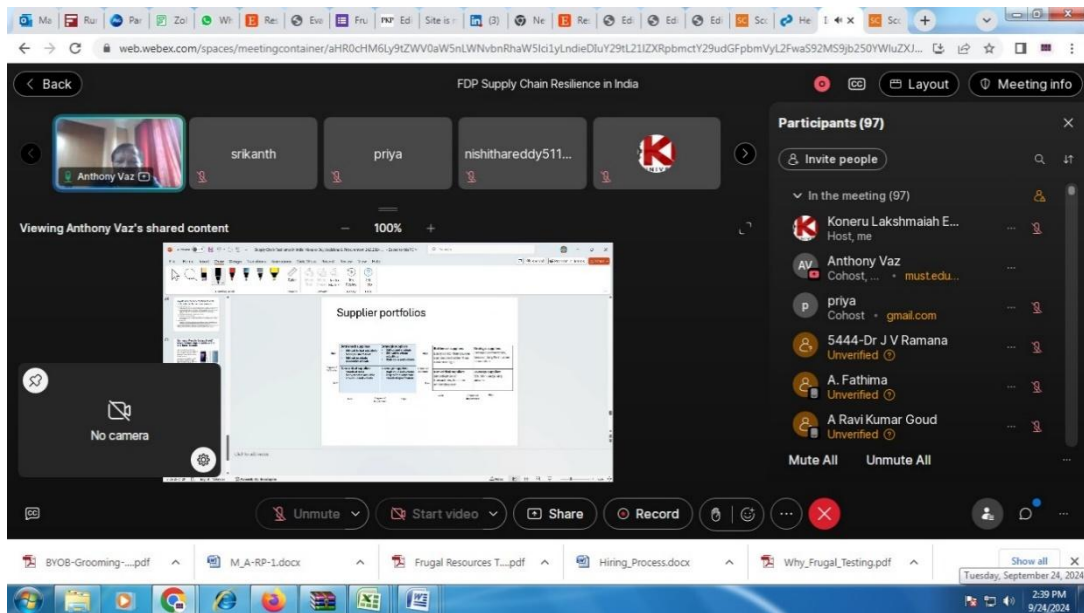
Ma | Ru | Pa | Zo | Wh | Re | Eve | Fru | Ed | Site is | (3) | Ne | Re | Ed | Ed | Ed | Sc | He | Sc | +

web.webex.com/spaces/meetingcontainer/aHR0cHM6Ly9tZWV0aW5nLWNvbnRhaW5lci1yLndieDIuY29tL21lZXRpbmctY29udGFpbmVyL2FwaS92MS9jb250YWluZXJ...

< Back

FDP Supply Chain Resilience in India

Layout

Meeting info

Anthony Vaz

srikanth

priya

nishithareddy511...

Viewing Anthony Vaz's shared content

100%

Supplier portfolios

No camera

Participants (97)

Invite people

In the meeting (97)

Koneru Lakshmaiah E...
Host, me

Anthony Vaz
Cohost, ... • must.edu...

priya
Cohost • gmail.com

5444-Dr J V Ramana
Unverified

A. Fathima
Unverified

A Ravi Kumar Goud
Unverified

Mute All

Unmute All

Unmute

Start video

Share

Record

BYOB-Grooming-....pdf

M_A-RP-1.docx

Frugal Resources T....pdf

Hiring_Process.docx

Why_Frugal_Testing.pdf

Show all

Tuesday, September 24, 2024

2:39 PM
9/24/2024